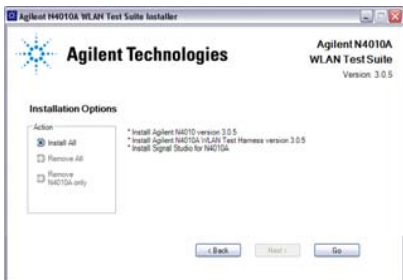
Agilent N4010A WLAN Test Suite Installer

Agilent Technologies

Agilent N4010A
WLAN Test Suite
Version: 3.0.5

Installation Options

Action

Install All

Remove All

Remove N4010A only

* Install Agilent N4010 version 3.0.5
* Install Agilent N4010A WLAN Test Harness version 3.0.5
* Install Signal Studio for N4010A

< Back

Next >

Go